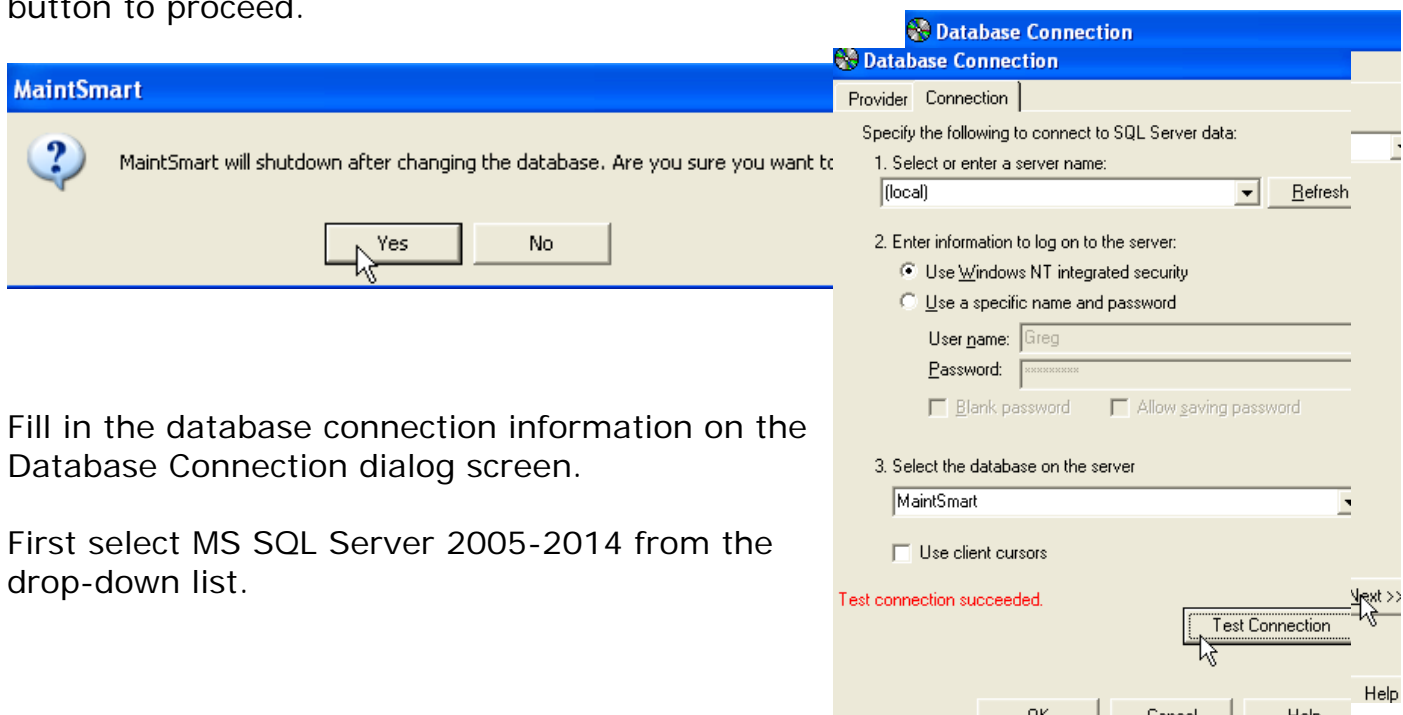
button to proceed.

MaintSmart

MaintSmart will shutdown after changing the database. Are you sure you want t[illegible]

Yes No

Fill in the database connection information on the Database Connection dialog screen.

First select MS SQL Server 2005-2014 from the drop-down list.

Database Connection

Database Connection

Provider Connection

Specify the following to connect to SQL Server data:

1. Select or enter a server name:

(local)

Refresh

2. Enter information to log on to the server:

Use Windows NT integrated security

Use a specific name and password

User name: Greg

Password: xxxxxxxxx

Blank password Allow saving password

3. Select the database on the server

MaintSmart

Use client cursors

Test connection succeeded.

Test Connection

Next >>

Help

OK Cancel Help